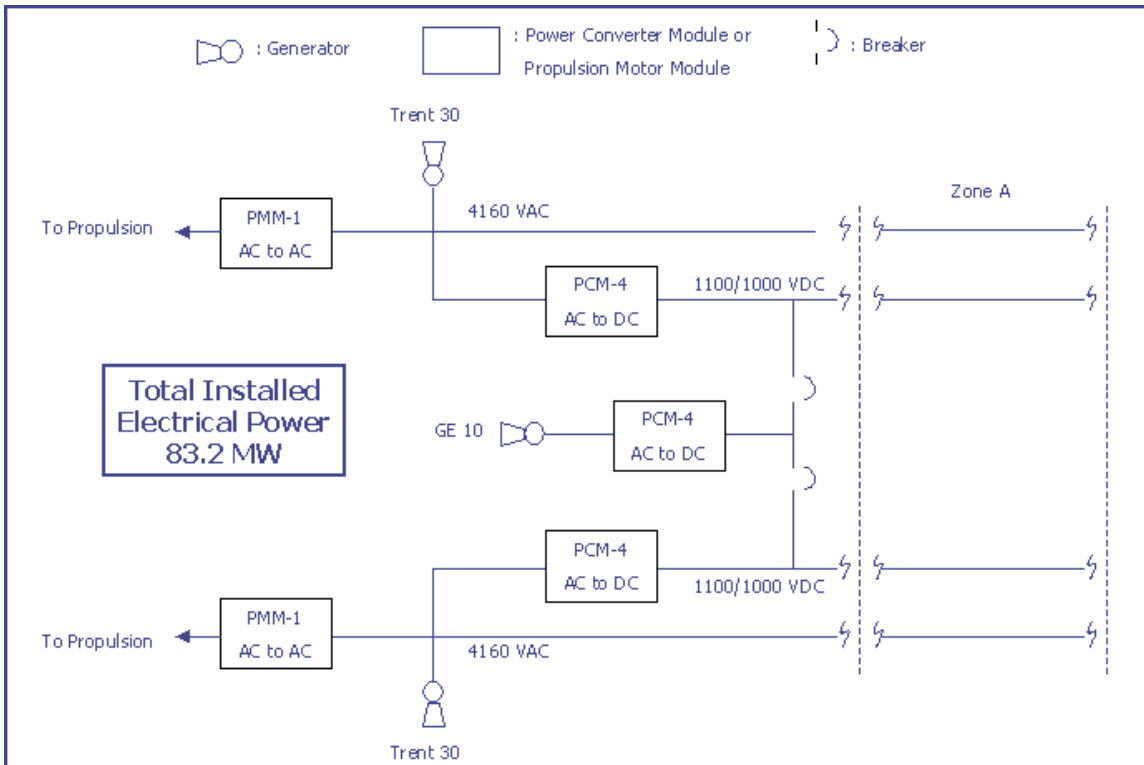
: Generator

: Power Converter Module or Propulsion Motor Module

: Breaker

Trent 30

Zone A

To Propulsion

PMM-1
AC to AC

4160 VAC

PCM-4
AC to DC

1100/1000 VDC

Total Installed Electrical Power 83.2 MW

GE 10

PCM-4
AC to DC

PCM-4
AC to DC

1100/1000 VDC

To Propulsion

PMM-1
AC to AC

4160 VAC

Trent 30